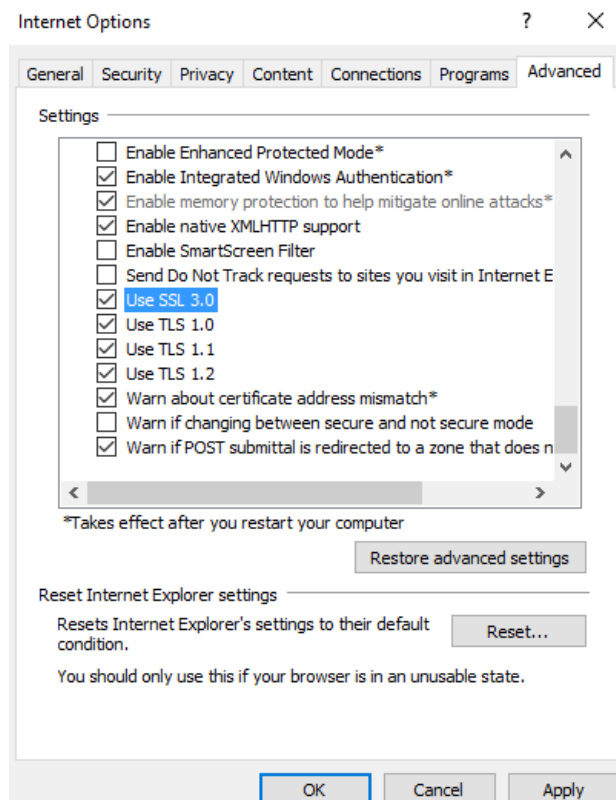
Internet Options

?

General Security Privacy Content Connections Programs Advanced

Settings

Enable Enhanced Protected Mode*
Enable Integrated Windows Authentication*
Enable memory protection to help mitigate online attacks*
Enable native XMLHTTP support
Enable SmartScreen Filter
Send Do Not Track requests to sites you visit in Internet E
Use SSL 3.0
Use TLS 1.0
Use TLS 1.1
Use TLS 1.2
Warn about certificate address mismatch*
Warn if changing between secure and not secure mode
Warn if POST submittal is redirected to a zone that does n

*Takes effect after you restart your computer

Restore advanced settings

Reset Internet Explorer settings

Resets Internet Explorer's settings to their default condition.

Reset...

You should only use this if your browser is in an unusable state.

OK Cancel Apply